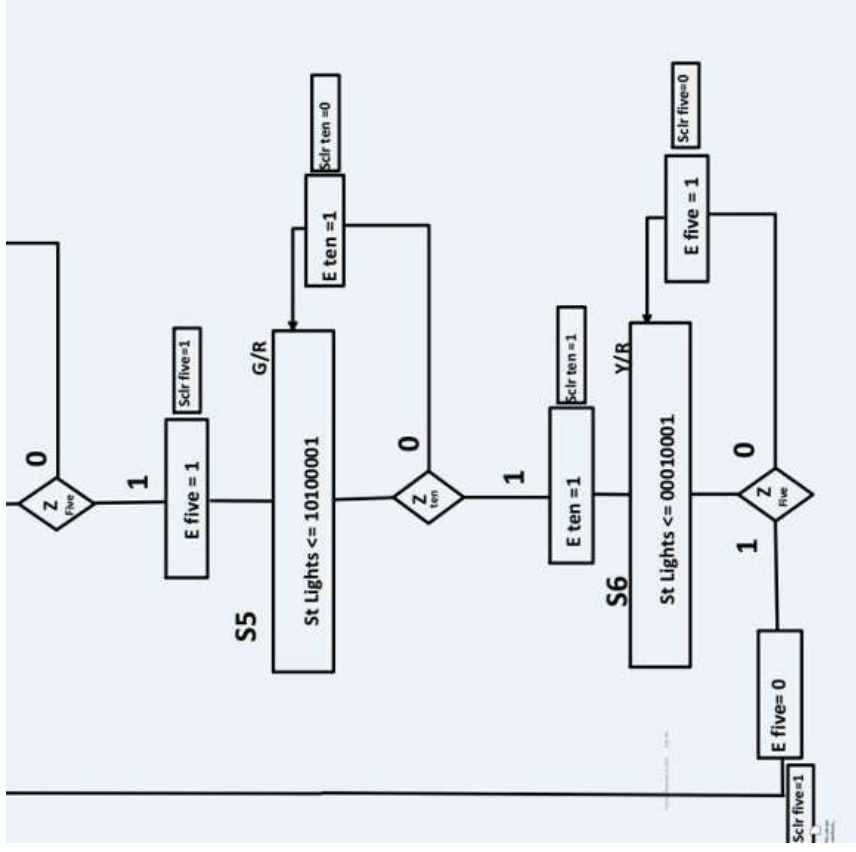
0

Z Five

1

E five = 1

Sclr five=1

G/R

St Lights <= 10100001

S5

Sclr ten =0

E ten =1

0

Z ten

1

E ten =1

Sclr ten =1

Y/R

St Lights <= 00010001

S6

Sclr five=0

E five = 1

0

Z Five

1

E five= 0

Sclr five=1